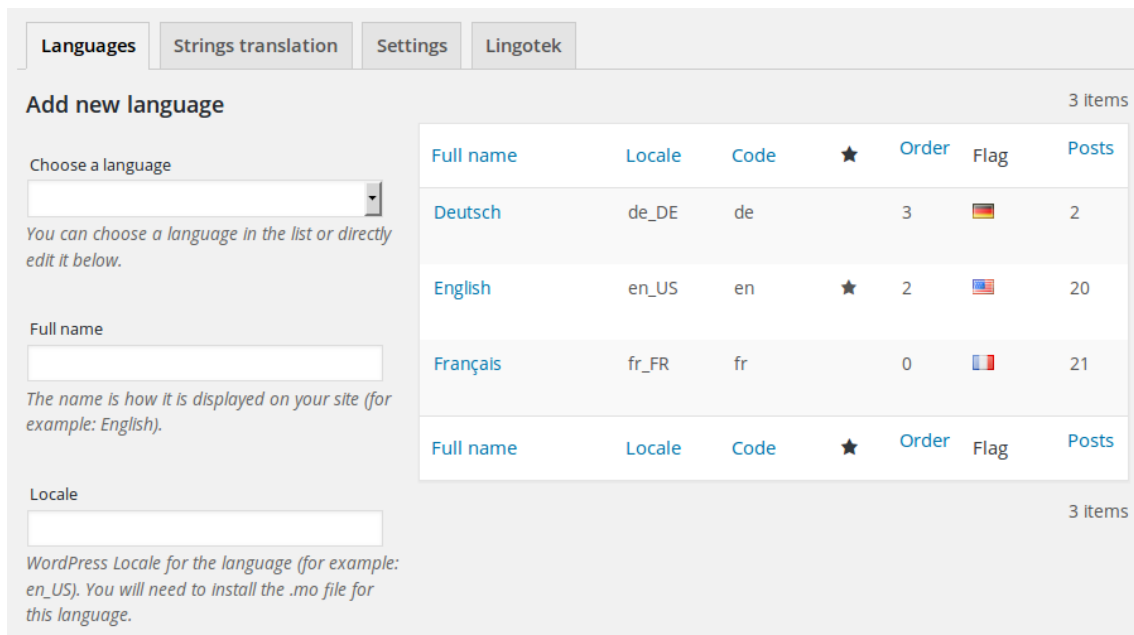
Languages | Strings translation | Settings | Lingotek

Add new language

Choose a language

You can choose a language in the list or directly edit it below.

Full name

The name is how it is displayed on your site (for example: English).

Locale

WordPress Locale for the language (for example: en_US). You will need to install the .mo file for this language.

3 items

| Full name | Locale | Code | ★ | Order | Flag | Posts |
|---|---|---|---|---|---|---|
| Deutsch | de_DE | de | | 3 | | 2 |
| English | en_US | en | ★ | 2 | | 20 |
| Français | fr_FR | fr | | 0 | | 21 |
| Full name | Locale | Code | ★ | Order | Flag | Posts |

3 items